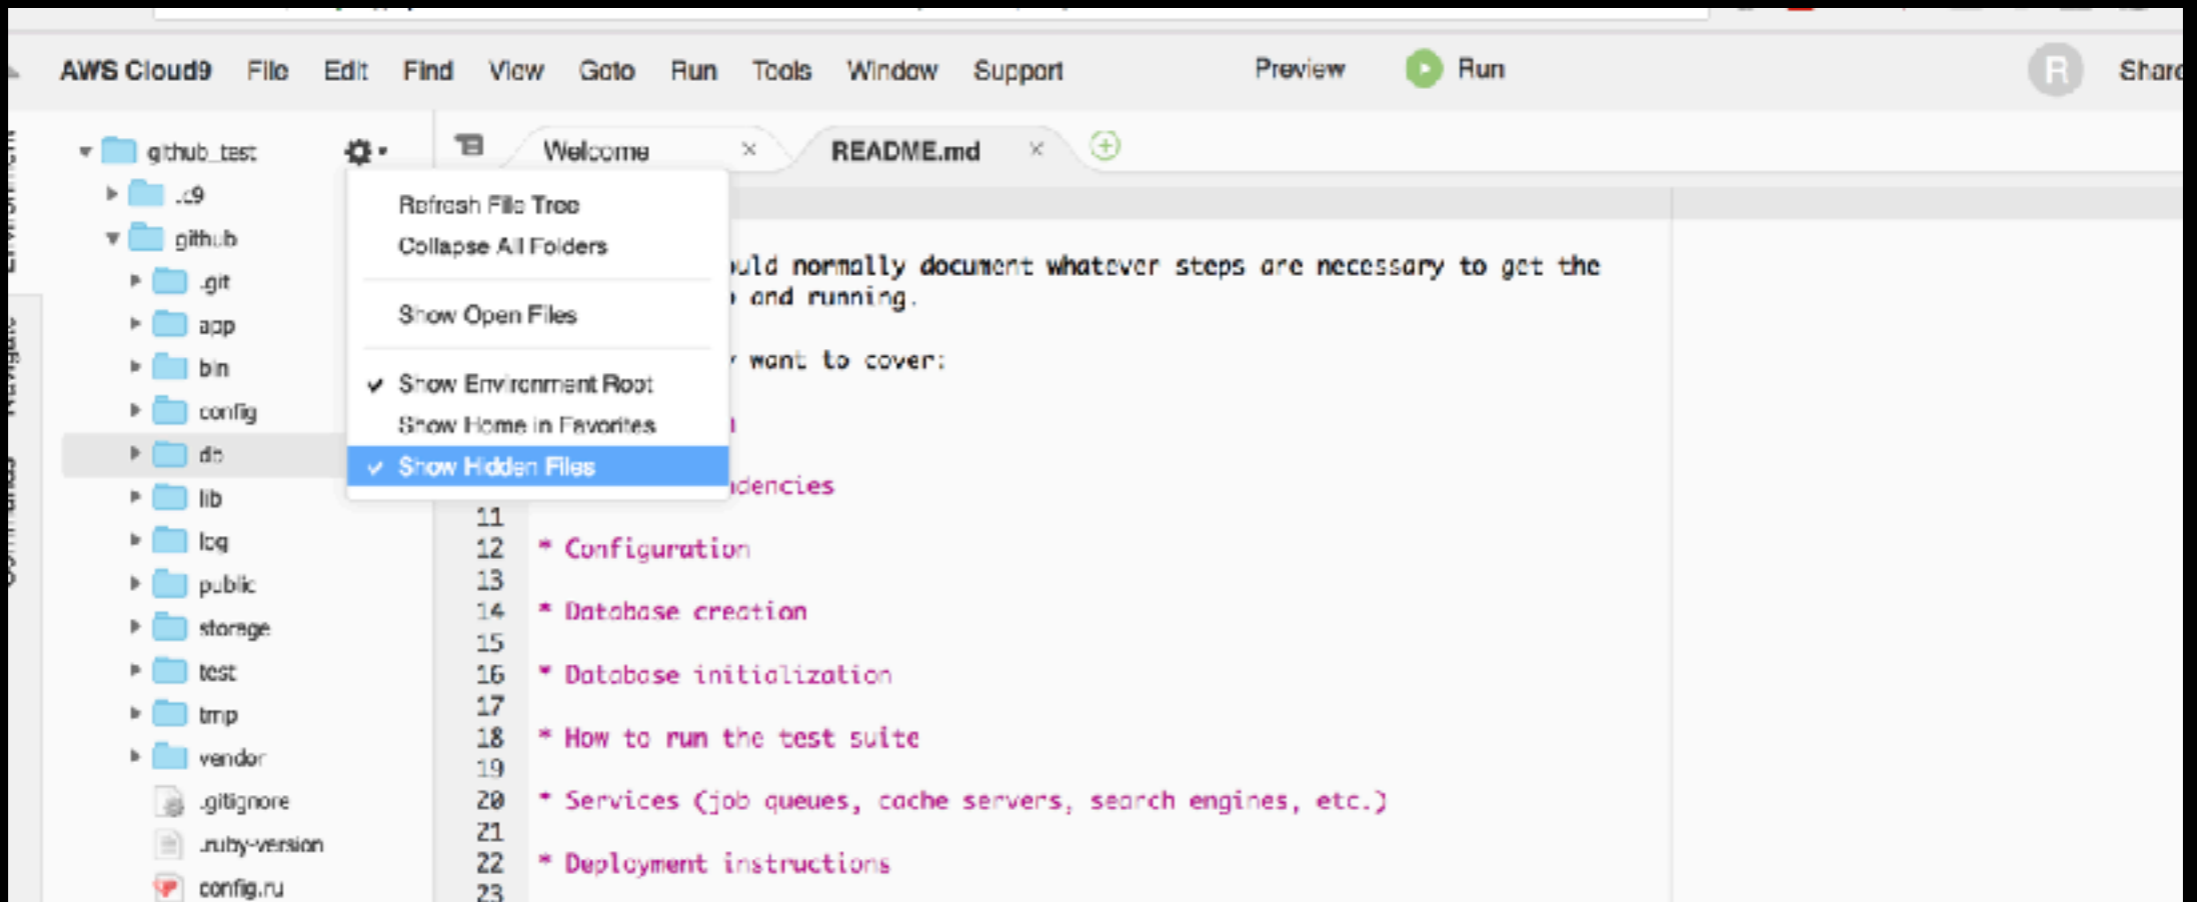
AWS Cloud9 File Edit Find View Goto Run Tools Window Support Preview Run R Shar

github_test
.c9
github
.git
app
bin
config
db
lib
log
public
storage
test
tmp
vendor
.gitignore
.ruby-version
config.ru

Refresh File Tree
Collapse All Folders
Show Open Files
✓ Show Environment Root
Show Home in Favorites
✓ Show Hidden Files

Welcome ×
README.md ×

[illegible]uld normally document whatever steps are necessary to get the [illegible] and running.

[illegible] want to cover:

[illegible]

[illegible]dencies

11
12 * Configuration
13
14 * Database creation
15
16 * Database initialization
17
18 * How to run the test suite
19
20 * Services (job queues, cache servers, search engines, etc.)
21
22 * Deployment instructions
23